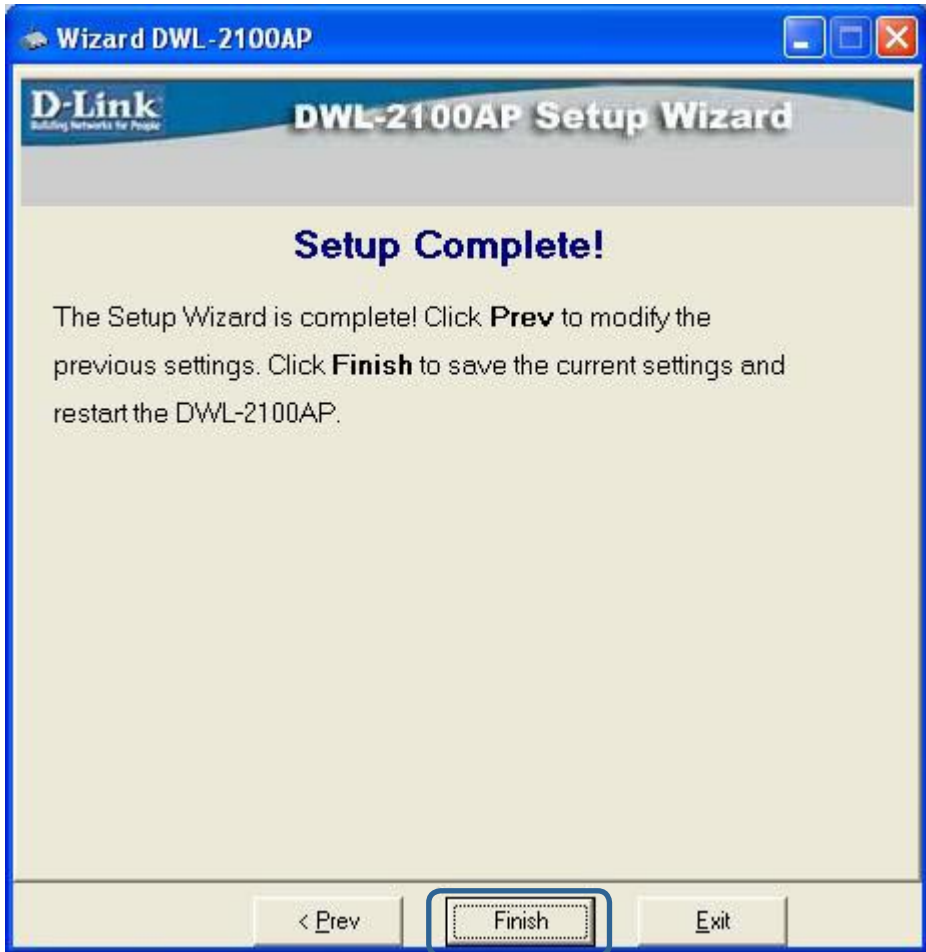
Wizard DWL-2100AP

D-Link
Building Networks for People

DWL-2100AP Setup Wizard

Setup Complete!

The Setup Wizard is complete! Click **Prev** to modify the previous settings. Click **Finish** to save the current settings and restart the DWL-2100AP.

< Prev

Finish

Exit